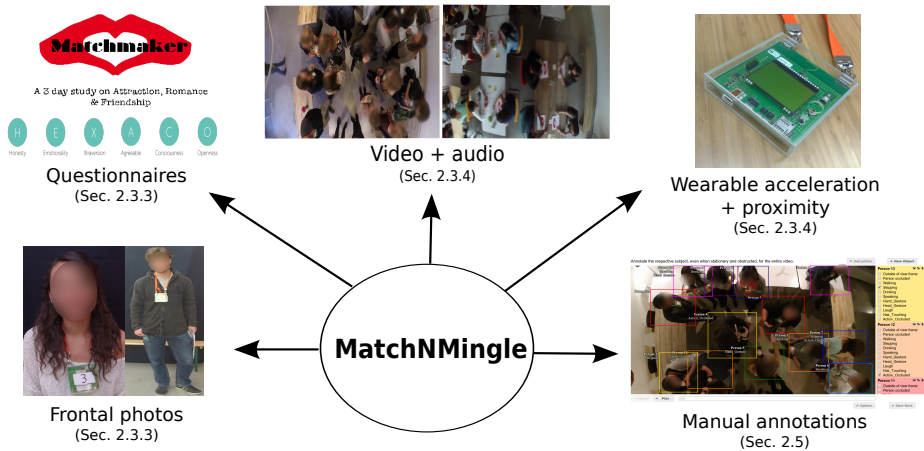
Matchmaker

A 3 day study on Attraction, Romance & Friendship

H E X A C O

Honesty Emotionality Extraversion Agreeable Conscienceness Openness

Questionnaires
(Sec. 2.3.3)

Video + audio
(Sec. 2.3.4)

Wearable acceleration + proximity
(Sec. 2.3.4)

3

Frontal photos
(Sec. 2.3.3)

MatchNMingle

Annotate the respective subject, even when stationary and obstructed, for the entire video.

Manual annotations
(Sec. 2.5)